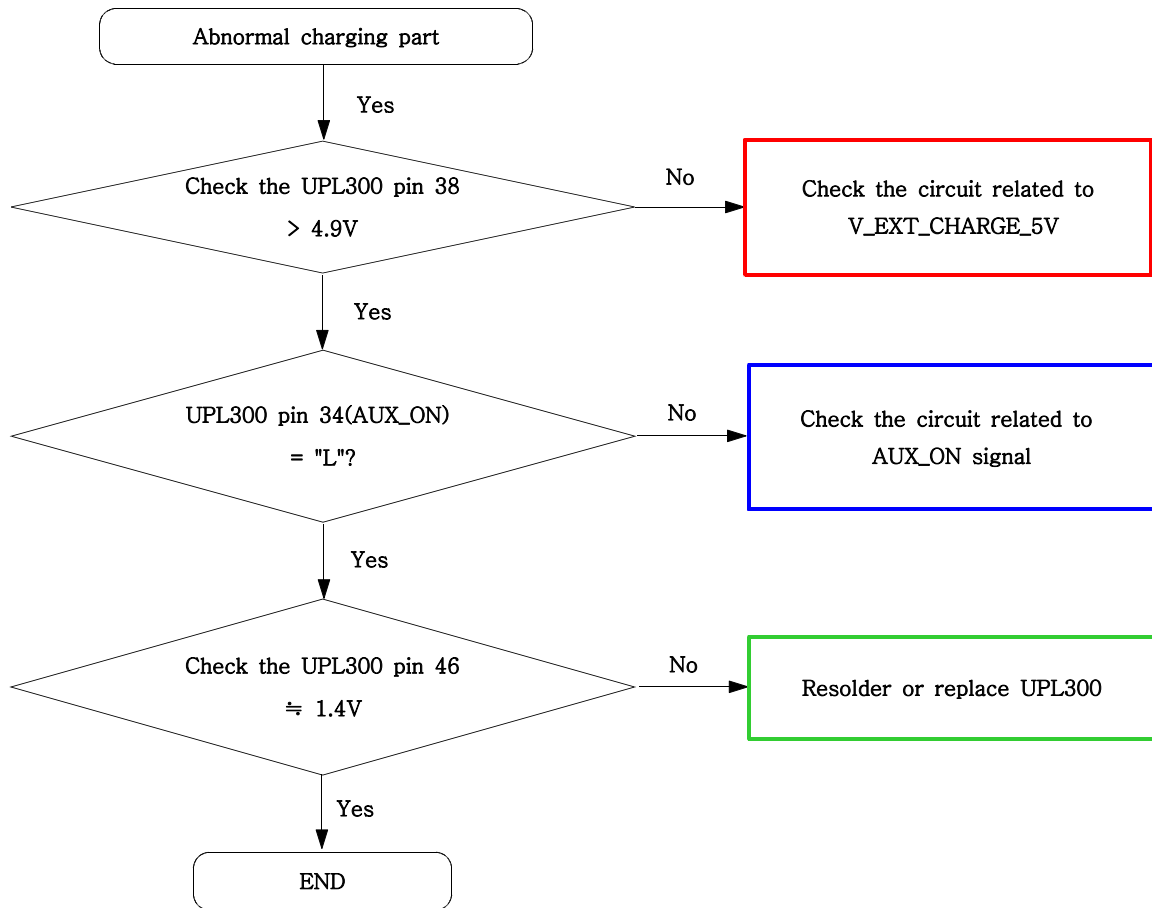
Abnormal charging part

Yes

Check the UPL300 pin 38

> 4.9V

No

Check the circuit related to V_EXT_CHARGE_5V

Yes

UPL300 pin 34(AUX_ON)

= "L"?

No

Check the circuit related to AUX_ON signal

Yes

Check the UPL300 pin 46

≒ 1.4V

No

Resolder or replace UPL300

Yes

END